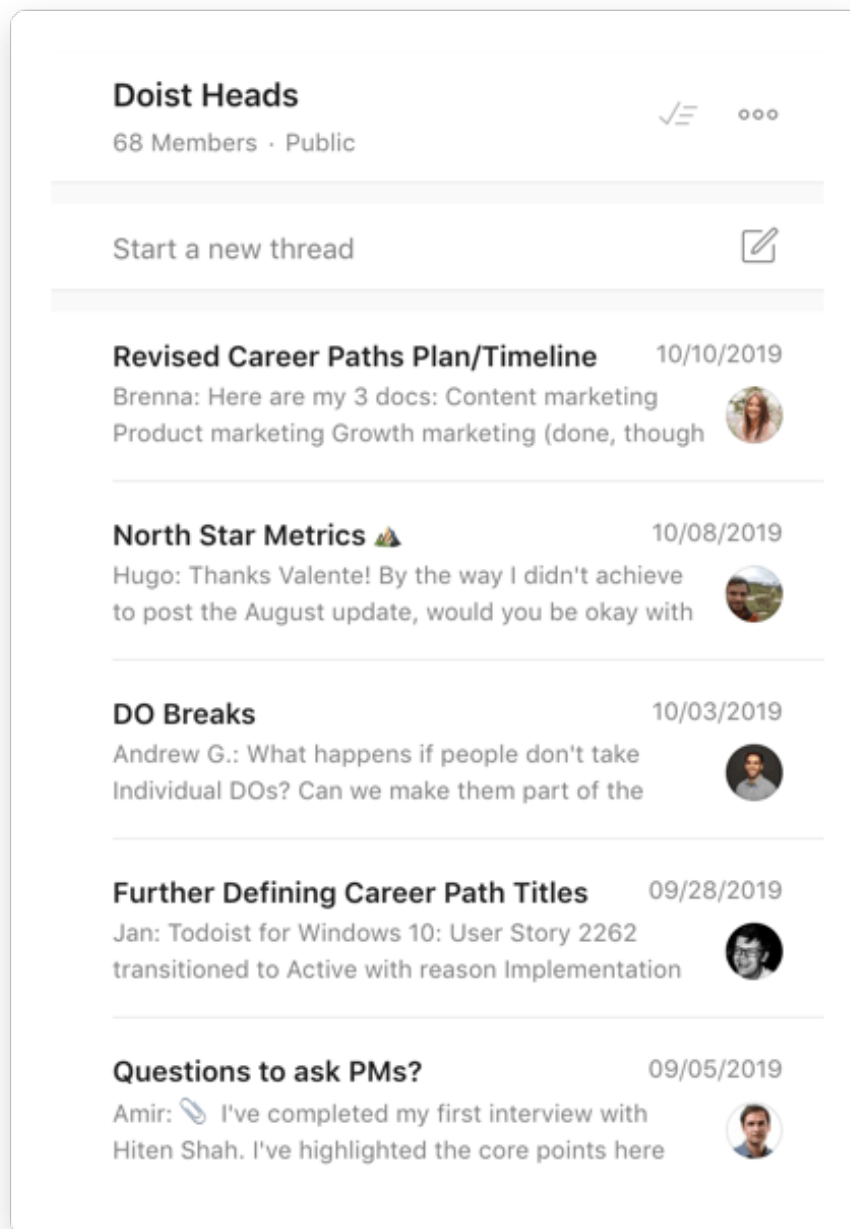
Doist Heads
68 Members · Public

Start a new thread

Revised Career Paths Plan/Timeline 10/10/2019
Brenna: Here are my 3 docs: Content marketing Product marketing Growth marketing (done, though

North Star Metrics 10/08/2019
Hugo: Thanks Valente! By the way I didn't achieve to post the August update, would you be okay with

DO Breaks 10/03/2019
Andrew G.: What happens if people don't take Individual DOs? Can we make them part of the

Further Defining Career Path Titles 09/28/2019
Jan: Todoist for Windows 10: User Story 2262 transitioned to Active with reason Implementation

Questions to ask PMs? 09/05/2019
Amir: I've completed my first interview with Hiten Shah. I've highlighted the core points here